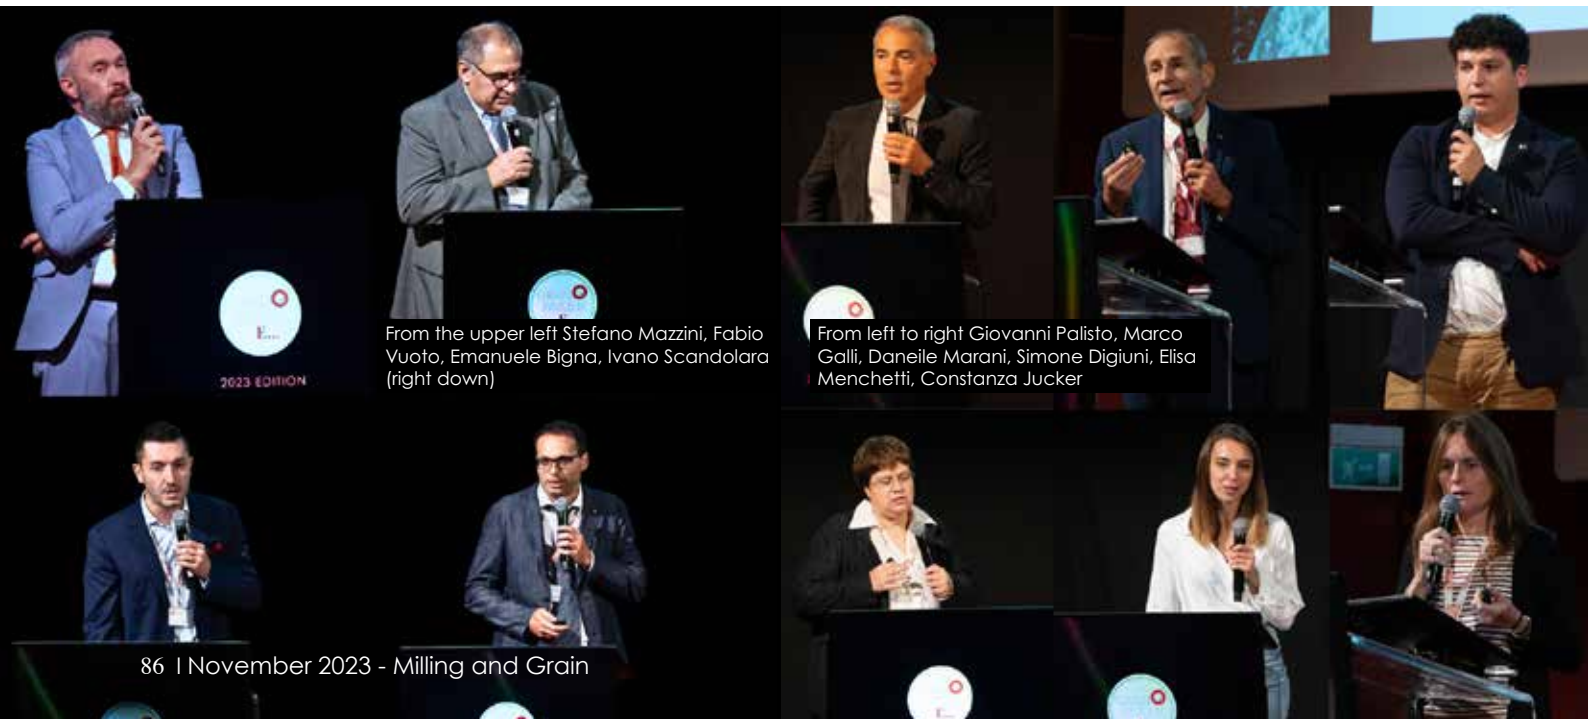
2023 EDITION

From the upper left Stefano Mazzini, Fabio Vuoto, Emanuele Bigna, Ivano Scandolara (right down)

From left to right Giovanni Palisto, Marco Galli, Daneile Marani, Simone Digiuni, Elisa Menchetti, Constanza Jucker

86 I November 2023 - Milling and Grain